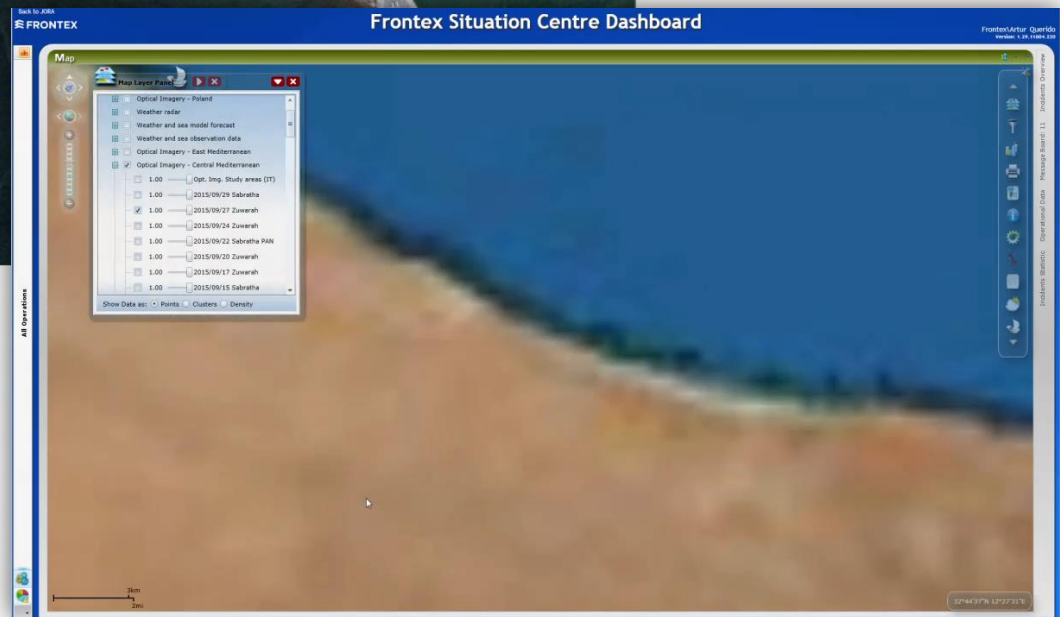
Back to JORA
FRONTEX

Frontex Situation Centre Dashboard

Frontex\Artur Querido
Version: 1.29.11004.330

Map

Map Layer Panel

Optical Imagery - Poland
Weather radar
Weather and sea model forecast
Weather and sea observation data
Optical Imagery - East Mediterranean
Optical Imagery - Central Mediterranean
1.00 Opt. Img. Study areas (IT)
1.00 2015/09/29 Sabratha
1.00 2015/09/27 Zuwarah
1.00 2015/09/24 Zuwarah
1.00 2015/09/22 Sabratha PAN
1.00 2015/09/20 Zuwarah
1.00 2015/09/17 Zuwarah
1.00 2015/09/15 Sabratha

Show Data as: Points Clusters Density

All Operations

Incidents Overview
Message Board: 11
Operational Data
Incidents Statistic

3km
2mi

32°44'37"N 12°27'31"E